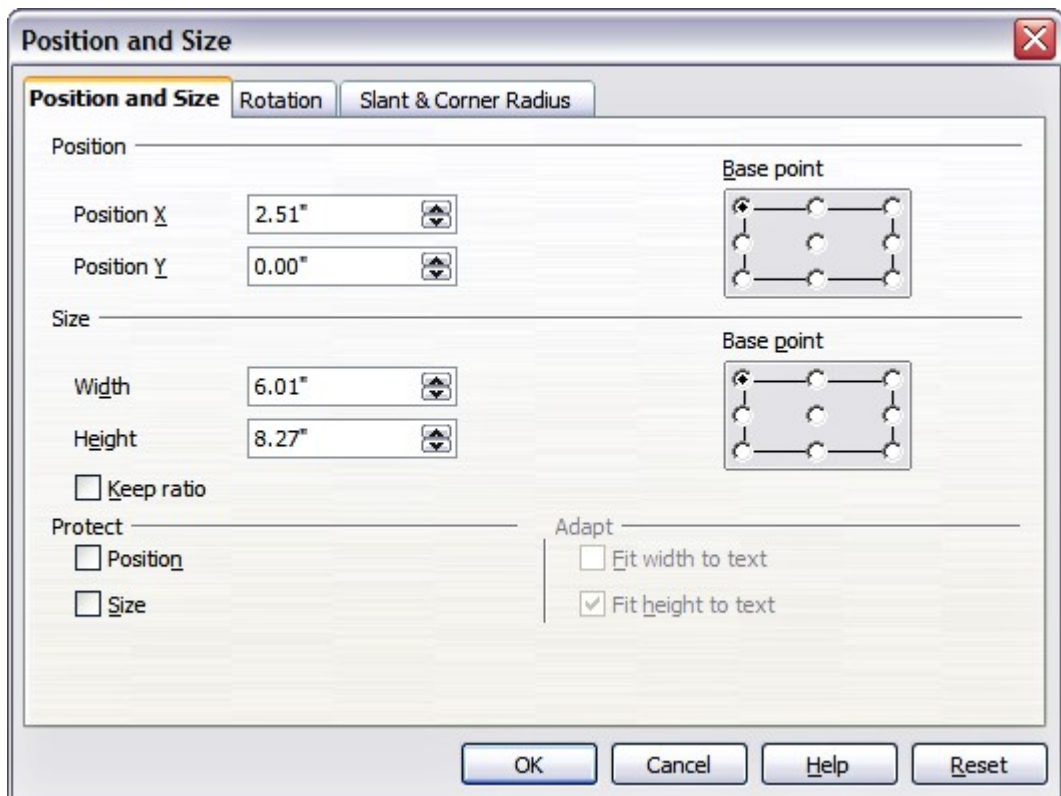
Position and Size

Position and Size | Rotation | Slant & Corner Radius

Position

Base point

Position X 2.51"

Position Y 0.00"

Size

Base point

Width 6.01"

Height 8.27"

Keep ratio

Protect

Position

Size

Adapt

Fit width to text

Fit height to text

OK Cancel Help Reset